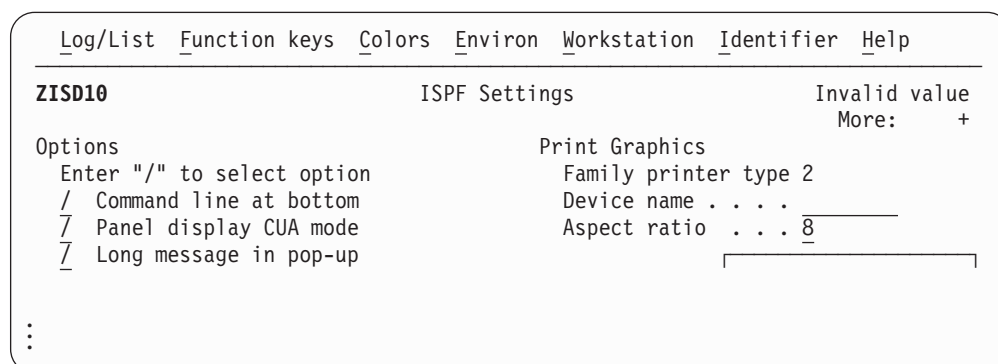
Log/List Function keys Colors Environ Workstation Identifier Help

ZISD10 ISPF Settings Invalid value

More: +

Options
Enter "/" to select option
/ Command line at bottom
/ Panel display CUA mode
/ Long message in pop-up

Print Graphics
Family printer type 2
Device name . . . .
Aspect ratio . . . 8